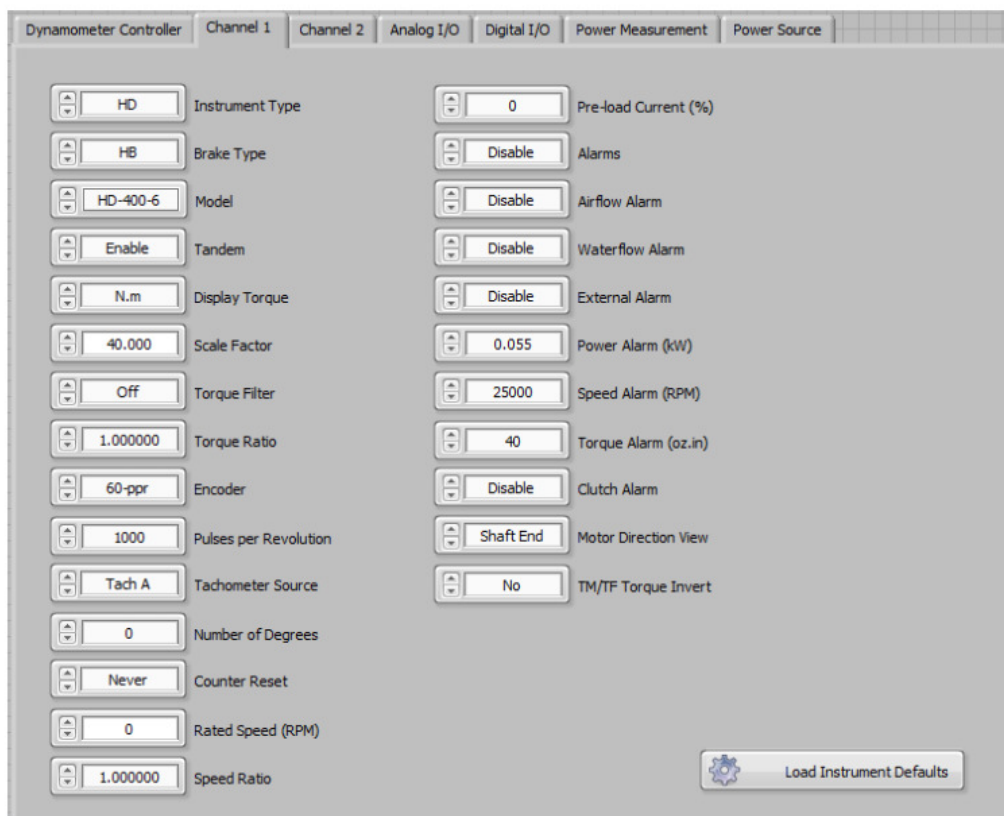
Dynamometer Controller | Channel 1 | Channel 2 | Analog I/O | Digital I/O | Power Measurement | Power Source

HD Instrument Type
HB Brake Type
HD-400-6 Model
Enable Tandem
N.m Display Torque
40.000 Scale Factor
Off Torque Filter
1.000000 Torque Ratio
60-ppr Encoder
1000 Pulses per Revolution
Tach A Tachometer Source
0 Number of Degrees
Never Counter Reset
0 Rated Speed (RPM)
1.000000 Speed Ratio

0 Pre-load Current (%)
Disable Alarms
Disable Airflow Alarm
Disable Waterflow Alarm
Disable External Alarm
0.055 Power Alarm (kW)
25000 Speed Alarm (RPM)
40 Torque Alarm (oz.in)
Disable Clutch Alarm
Shaft End Motor Direction View
No TM/TF Torque Invert

Load Instrument Defaults